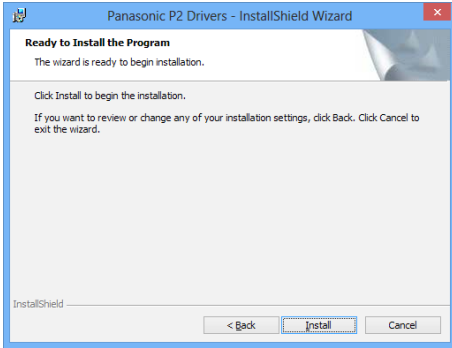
Panasonic P2 Drivers - InstallShield Wizard

Ready to Install the Program

The wizard is ready to begin installation.

Click Install to begin the installation.

If you want to review or change any of your installation settings, click Back. Click Cancel to exit the wizard.

InstallShield

< Back

Install

Cancel